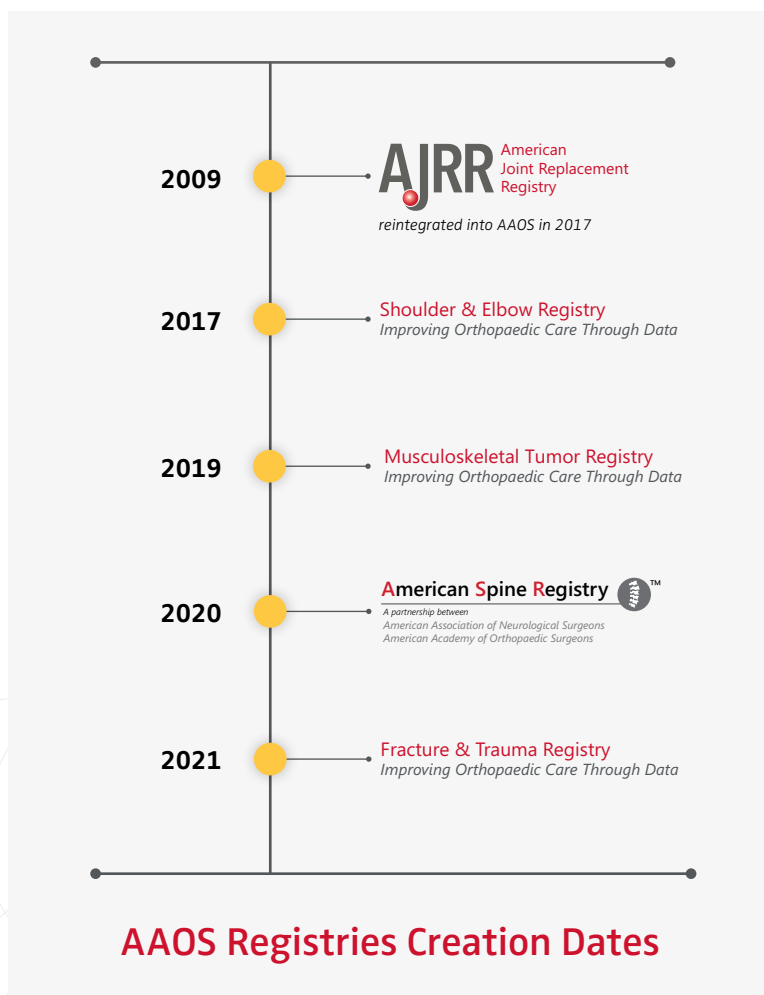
2009

AJRR American Joint Replacement Registry

reintegrated into AAOS in 2017

2017

Shoulder & Elbow Registry
Improving Orthopaedic Care Through Data

2019

Musculoskeletal Tumor Registry
Improving Orthopaedic Care Through Data

2020

American Spine Registry™
A partnership between
American Association of Neurological Surgeons
American Academy of Orthopaedic Surgeons

2021

Fracture & Trauma Registry
Improving Orthopaedic Care Through Data

AAOS Registries Creation Dates